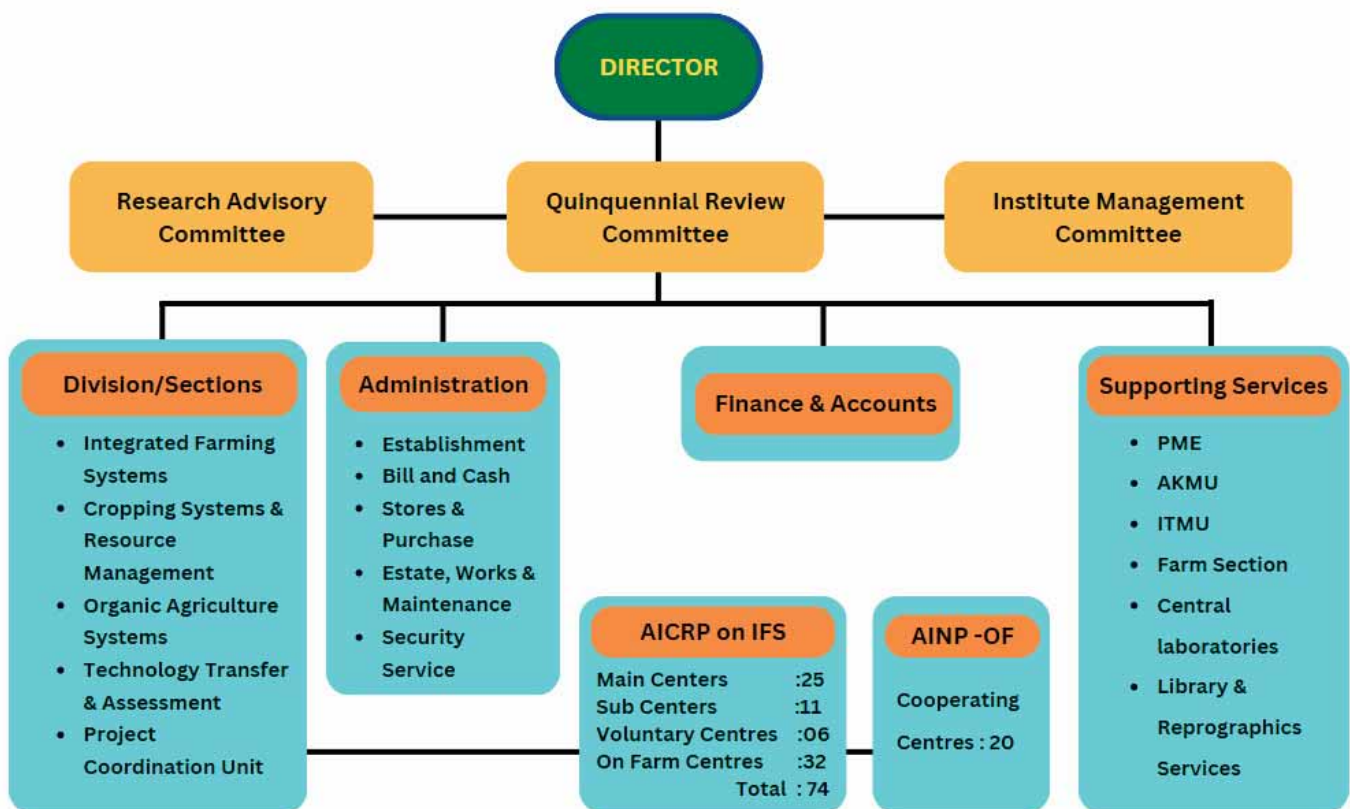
DIRECTOR

Research Advisory Committee

Quinquennial Review Committee

Institute Management Committee

Division/Sections
- Integrated Farming Systems
- Cropping Systems & Resource Management
- Organic Agriculture Systems
- Technology Transfer & Assessment
- Project Coordination Unit

Administration
- Establishment
- Bill and Cash
- Stores & Purchase
- Estate, Works & Maintenance
- Security Service

Finance & Accounts

Supporting Services
- PME
- AKMU
- ITMU
- Farm Section
- Central laboratories
- Library & Reprographics Services

AICRP on IFS
Main Centers :25
Sub Centers :11
Voluntary Centres :06
On Farm Centres :32
Total : 74

AINP -OF
Cooperating Centres : 20